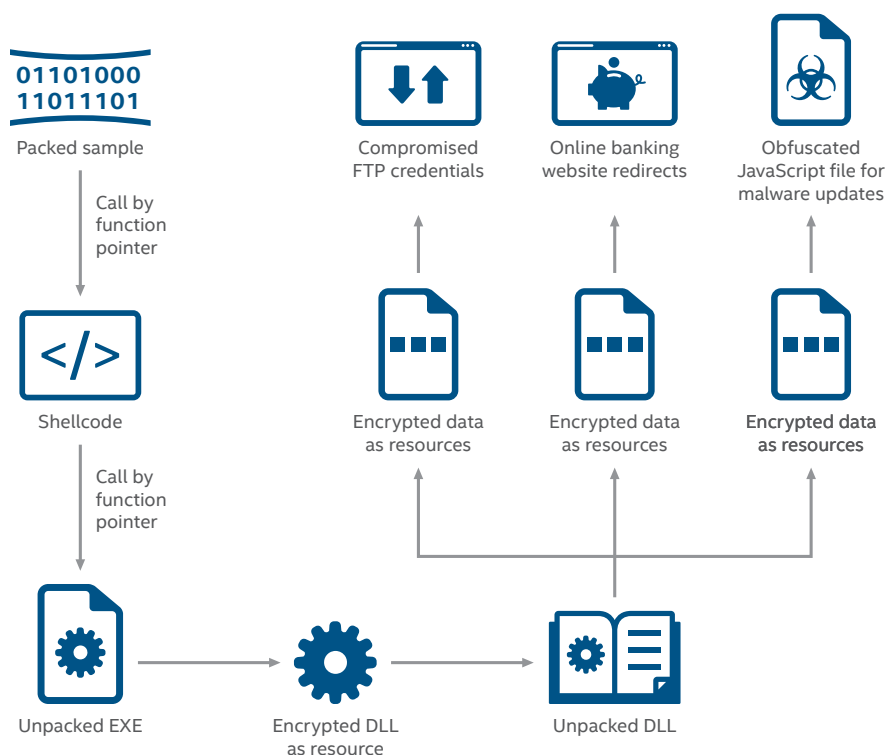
01101000
11011101

Packed sample

Call by function pointer

</>

Shellcode

Call by function pointer

Unpacked EXE

Encrypted DLL as resource

Unpacked DLL

Encrypted data as resources

Encrypted data as resources

Encrypted data as resources

Compromised FTP credentials

Online banking website redirects

Obfuscated JavaScript file for malware updates